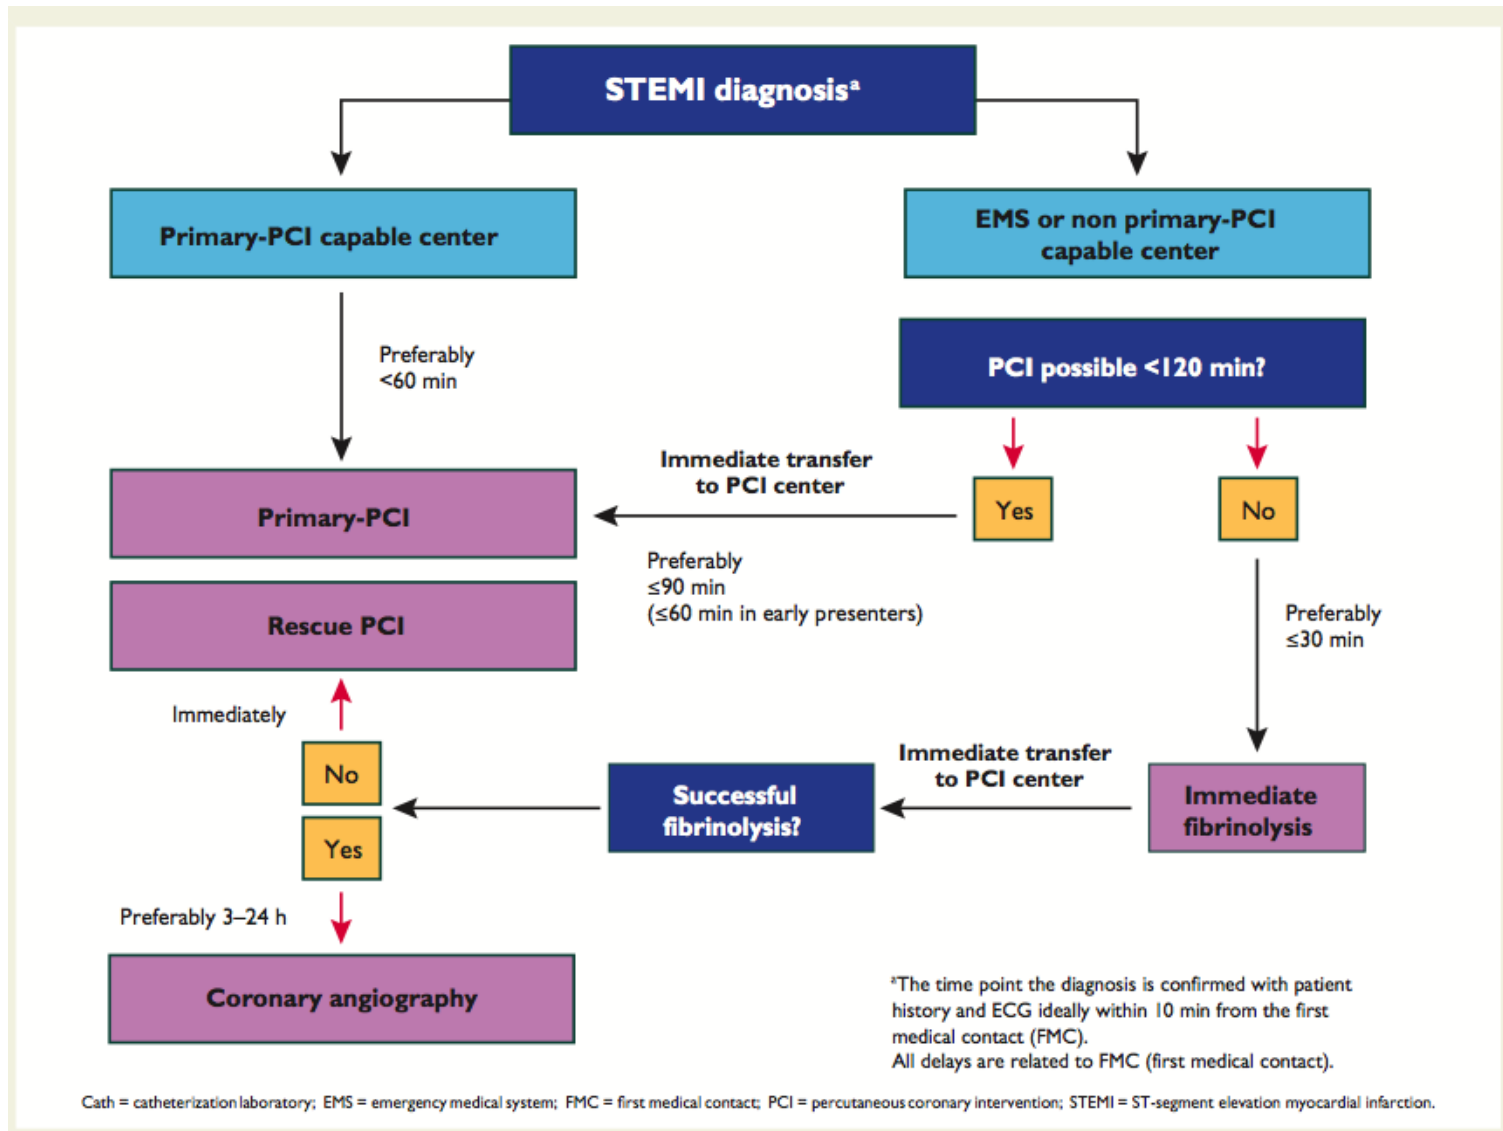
STEMI diagnosis$^a$

Primary-PCI capable center

EMS or non primary-PCI capable center

Preferably <60 min

PCI possible <120 min?

Immediate transfer to PCI center

Yes

No

Primary-PCI

Preferably ≤90 min (≤60 min in early presenters)

Rescue PCI

Preferably ≤30 min

Immediately

No

Immediate transfer to PCI center

Successful fibrinolysis?

Immediate fibrinolysis

Yes

Preferably 3–24 h

Coronary angiography

$^a$The time point the diagnosis is confirmed with patient history and ECG ideally within 10 min from the first medical contact (FMC).
All delays are related to FMC (first medical contact).

Cath = catheterization laboratory; EMS = emergency medical system; FMC = first medical contact; PCI = percutaneous coronary intervention; STEMI = ST-segment elevation myocardial infarction.